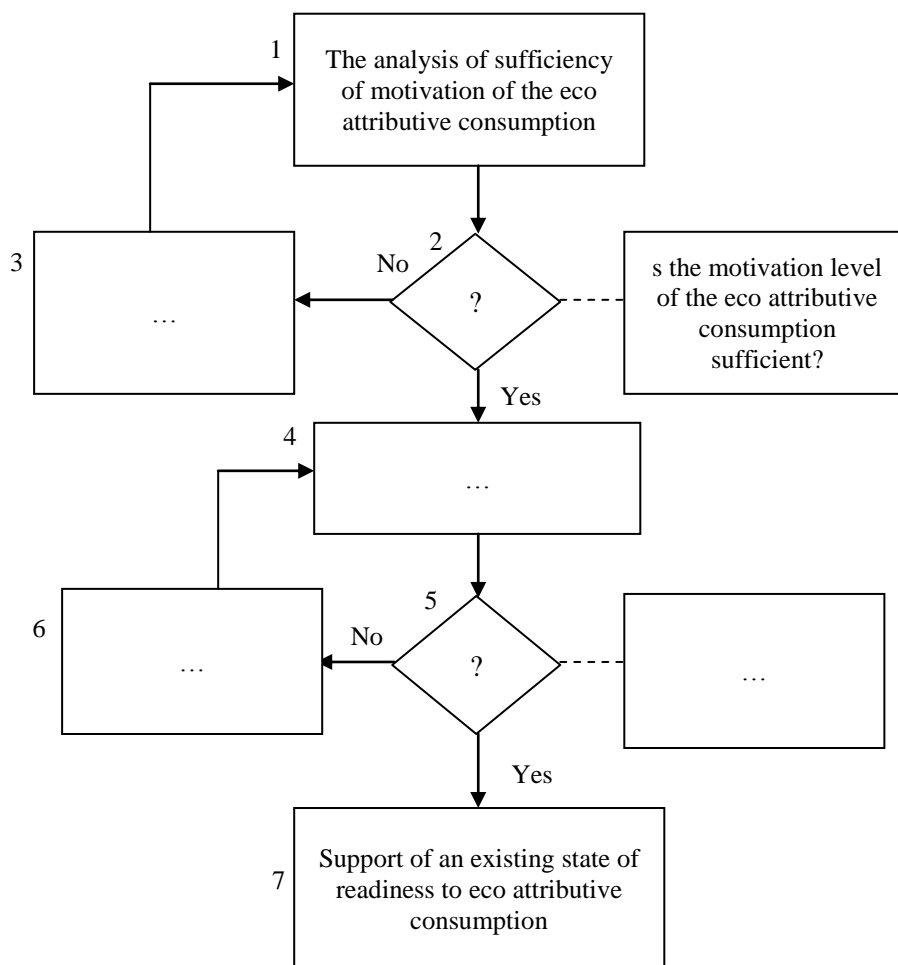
1
The analysis of sufficiency of motivation of the eco attributive consumption

2
?

s the motivation level of the eco attributive consumption sufficient?

No

3
…

Yes

4
…

5
?

…

No

6
…

Yes

7
Support of an existing state of readiness to eco attributive consumption